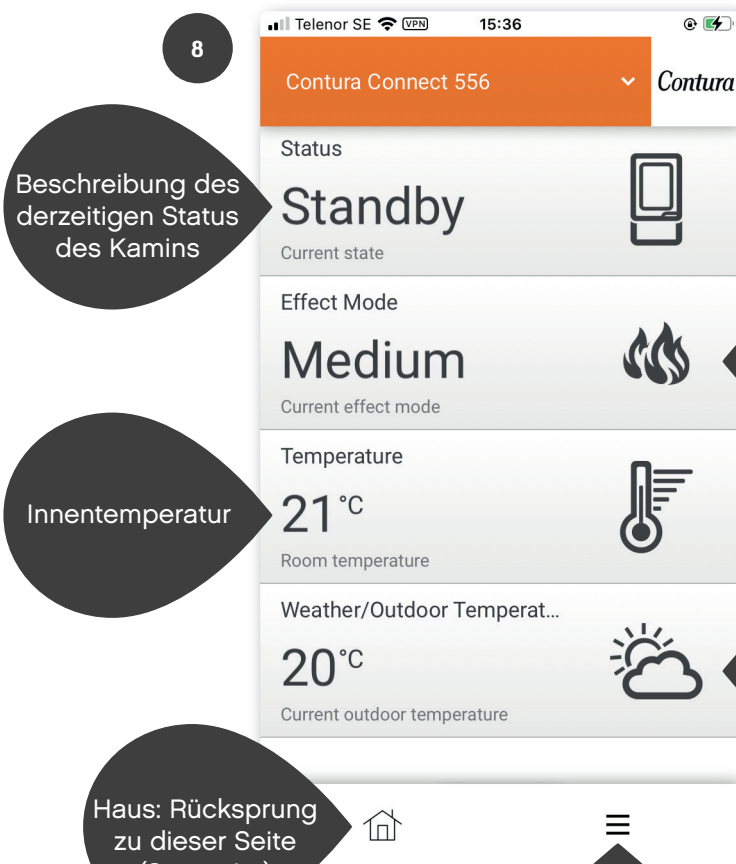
8

Telenor SE VPN 15:36

Contura Connect 556

Contura

Beschreibung des derzeitigen Status des Kamins

Status

Standby

Current state

Effect Mode

Medium

Current effect mode

Innentemperatur

Temperature

21°C

Room temperature

Weather/Outdoor Temperat...

20°C

Current outdoor temperature

Haus: Rücksprung zu dieser Seite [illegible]